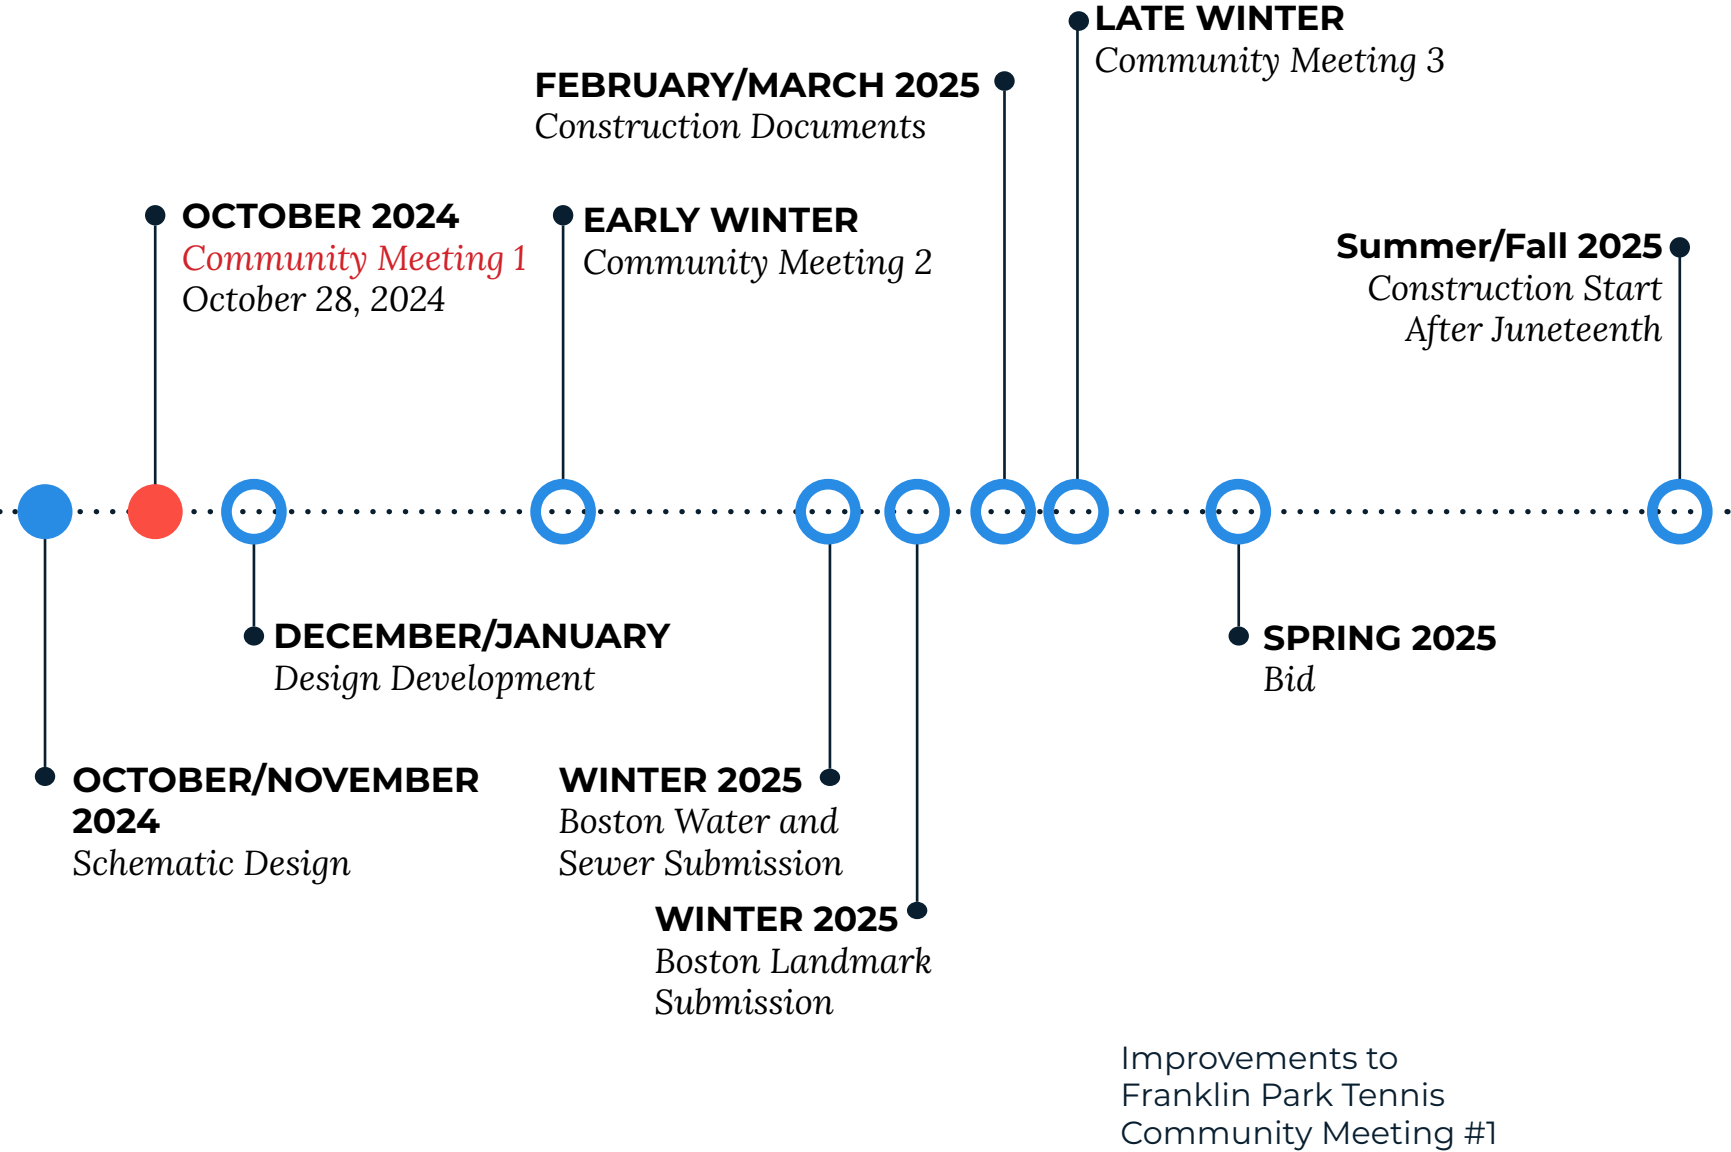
LATE WINTER
Community Meeting 3

FEBRUARY/MARCH 2025
Construction Documents

OCTOBER 2024
Community Meeting 1
October 28, 2024

EARLY WINTER
Community Meeting 2

Summer/Fall 2025
Construction Start
After Juneteenth

DECEMBER/JANUARY
Design Development

SPRING 2025
Bid

OCTOBER/NOVEMBER 2024
Schematic Design

WINTER 2025
Boston Water and Sewer Submission

WINTER 2025
Boston Landmark Submission

Improvements to Franklin Park Tennis Community Meeting #1